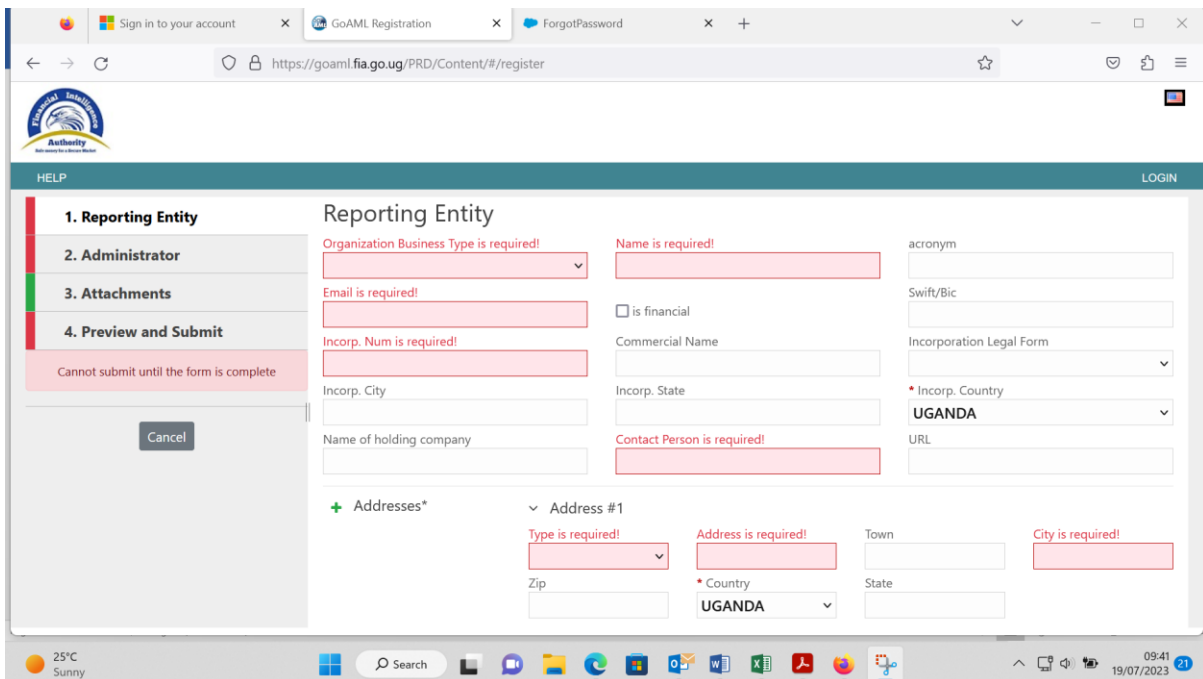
Sign in to your account
GoAML Registration
ForgotPassword

https://goaml.fia.go.ug/PRD/Content/#/register

Financial Intelligence Authority

HELP
LOGIN

1. Reporting Entity
2. Administrator
3. Attachments
4. Preview and Submit
Cannot submit until the form is complete

Cancel

Reporting Entity

Organization Business Type is required!
Name is required!
acronym
Email is required!
is financial
Swift/Bic
Incorp. Num is required!
Commercial Name
Incorporation Legal Form
Incorp. City
Incorp. State
* Incorp. Country
UGANDA
Name of holding company
Contact Person is required!
URL

+ Addresses*
Address #1
Type is required!
Address is required!
Town
City is required!
Zip
* Country
UGANDA
State

25°C
Sunny
Search
09:41
19/07/2023
21